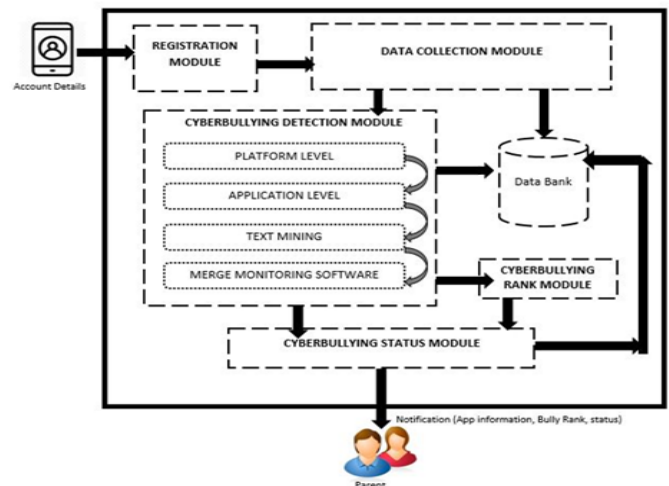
Account Details

REGISTRATION MODULE

DATA COLLECTION MODULE

CYBERBULLYING DETECTION MODULE

PLATFORM LEVEL

APPLICATION LEVEL

TEXT MINING

MERGE MONITORING SOFTWARE

Data Bank

CYBERBULLYING RANK MODULE

CYBERBULLYING STATUS MODULE

Notification (App information, Bully Rank, status)

Parent